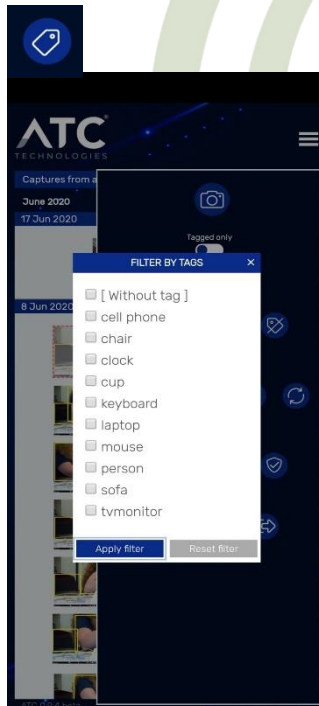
ATC
TECHNOLOGIES

Captures from a

June 2020

17 Jun 2020

Tagged only

8 Jun 2020

FILTER BY TAGS ×

[ Without tag ]
cell phone
chair
clock
cup
keyboard
laptop
mouse
person
sofa
tvmonitor

Apply filter
Reset filter